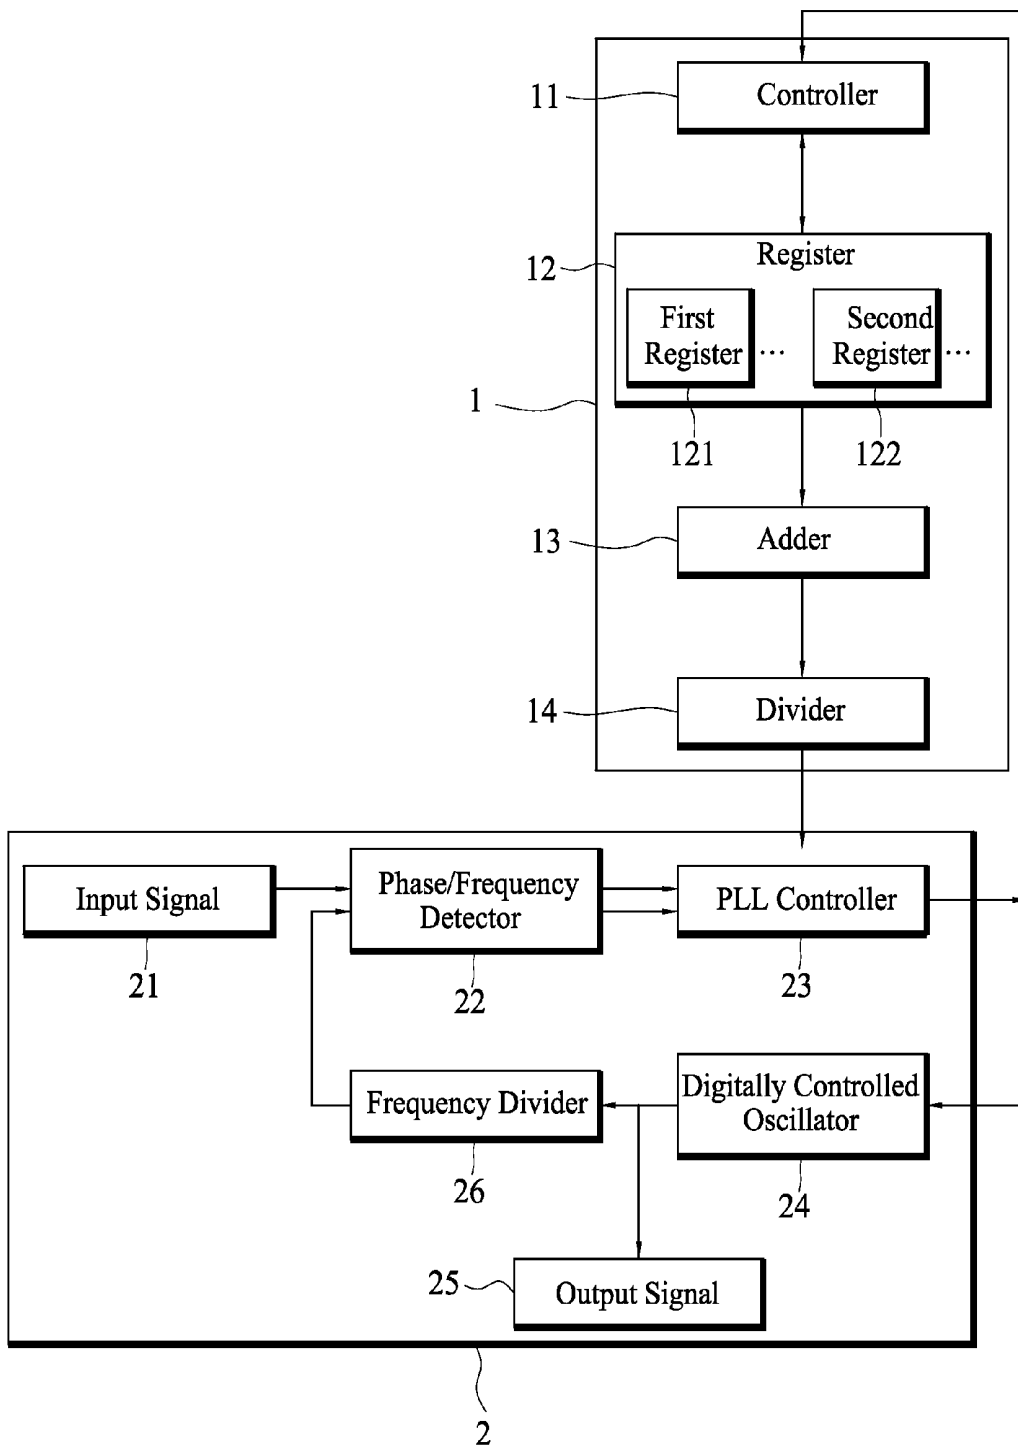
11 Controller

12 Register

First Register ···

Second Register ···

1

121

122

13 Adder

14 Divider

Input Signal

Phase/Frequency Detector

PLL Controller

21

22

23

Frequency Divider

Digitally Controlled Oscillator

26

24

25 Output Signal

2